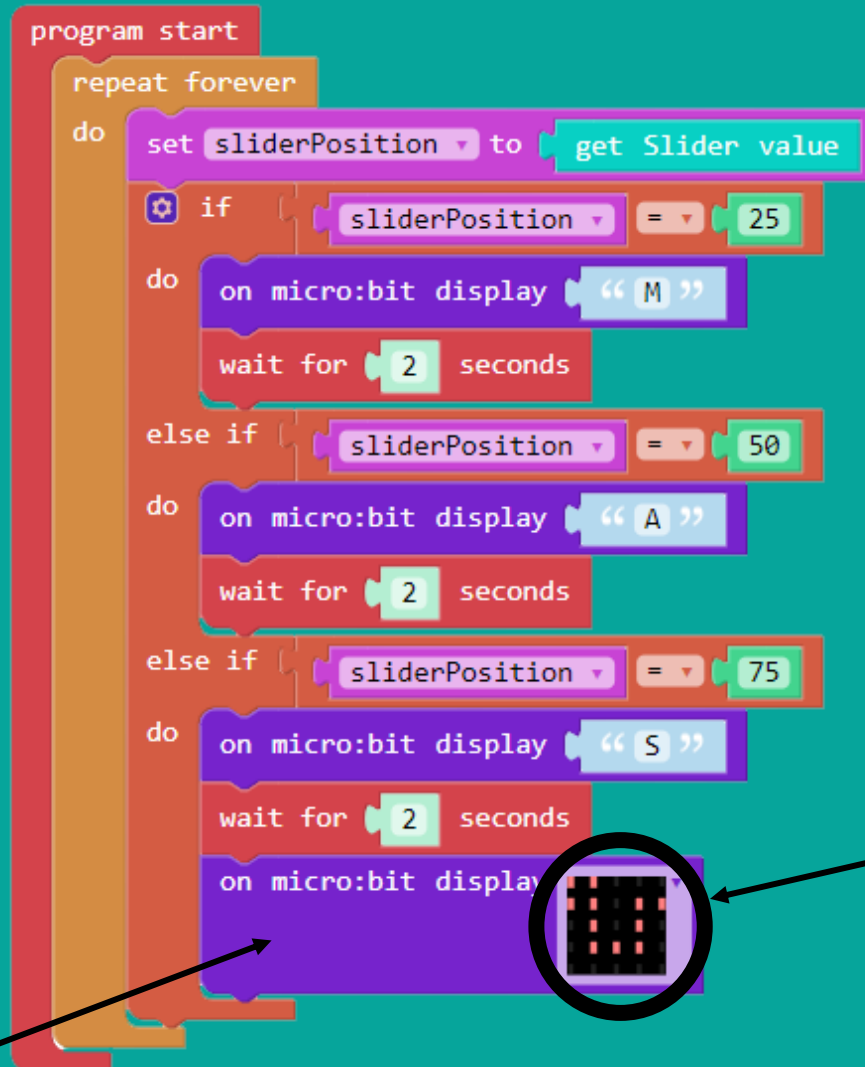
program start
repeat forever
do
set sliderPosition to get Slider value
if sliderPosition = 25
do on micro:bit display " M "
wait for 2 seconds
else if sliderPosition = 50
do on micro:bit display " A "
wait for 2 seconds
else if sliderPosition = 75
do on micro:bit display " S "
wait for 2 seconds
on micro:bit display